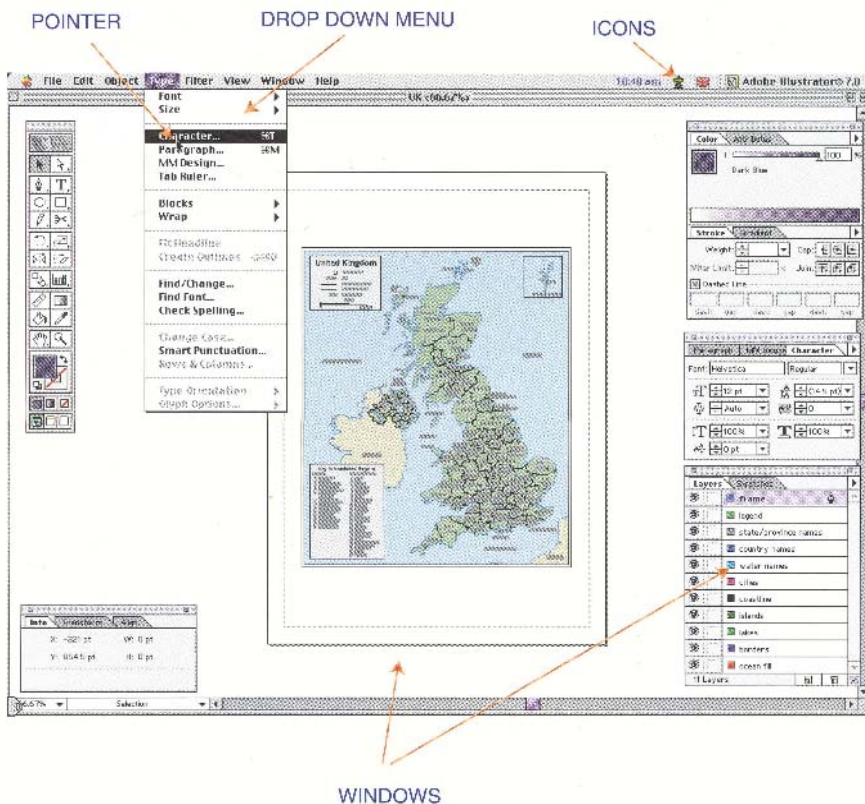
POINTER DROP DOWN MENU ICONS

File Edit Object Type Filter View Window Help 10:48 am Adobe Illustrator® 7.0

UK (66.67%)

Font
Size

Character... ⌘T
Paragraph... ⌘M
MM Design...
Tab Ruler...

Blocks
Wrap

Fit Headline
Create Outlines

Find/Change...
Find Font...
Check Spelling...

Change Case...
Smart Punctuation...
Rows & Columns...

Type Orientation
Glyph Options...

United Kingdom

Color Attributes
100 %
Dark Blue

Stroke Gradient
Weight: Cap:
Miter Limit: Join:
Dashed Line

Paragraph MM Design Character
Font: Helvetica Regular
10 pt 14.5 pt
Auto 0
100% 100%
0 pt

Layers Swatches
frame
legend
state/province names
country names
water names
cities
coastline
islands
lakes
borders
ocean fill
11 Layers

Info Transform Align
X: -221 pt W: 0 pt
Y: 654.5 pt H: 0 pt

66.67% Selection

WINDOWS